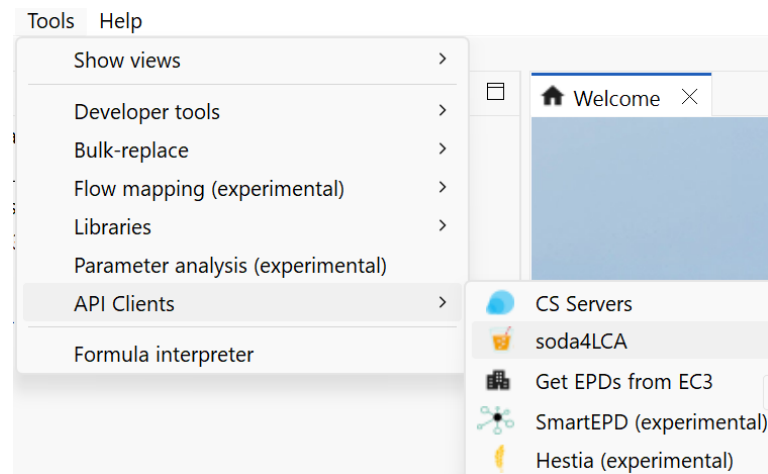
Tools Help

Show views >

Developer tools >
Bulk-replace >
Flow mapping (experimental) >
Libraries >
Parameter analysis (experimental)
API Clients >

Formula interpreter

Welcome

CS Servers
soda4LCA
Get EPDs from EC3
SmartEPD (experimental)
Hestia (experimental)